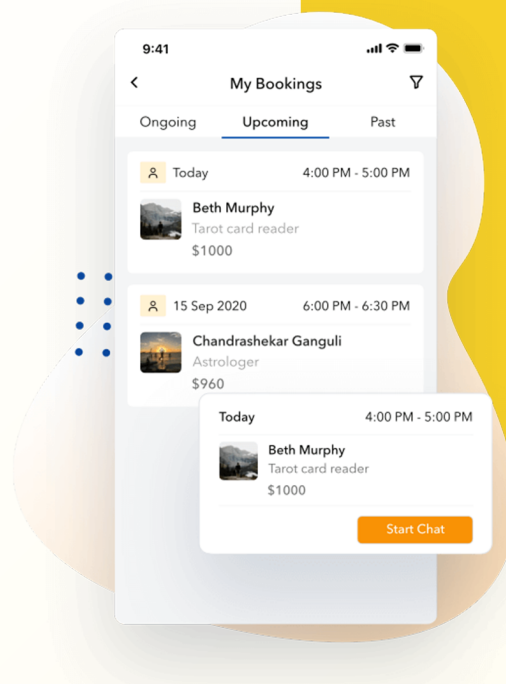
9:41

My Bookings

Ongoing Upcoming Past

Today 4:00 PM - 5:00 PM

Beth Murphy
Tarot card reader
$1000

15 Sep 2020 6:00 PM - 6:30 PM

Chandrashekar Ganguli
Astrologer
$960

Today 4:00 PM - 5:00 PM

Beth Murphy
Tarot card reader
$1000

Start Chat